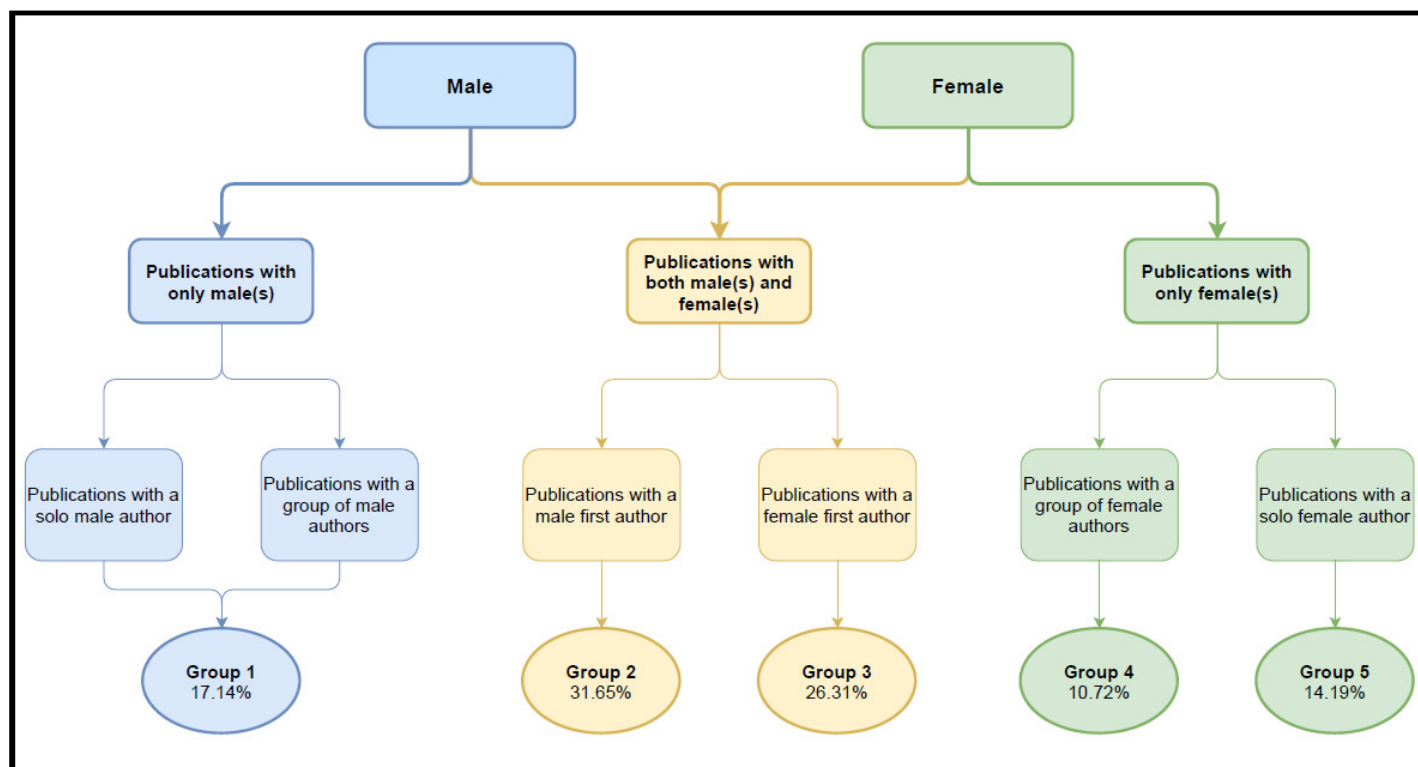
Male

Female

Publications with only male(s)

Publications with both male(s) and female(s)

Publications with only female(s)

Publications with a solo male author

Publications with a group of male authors

Publications with a male first author

Publications with a female first author

Publications with a group of female authors

Publications with a solo female author

Group 1
17.14%

Group 2
31.65%

Group 3
26.31%

Group 4
10.72%

Group 5
14.19%